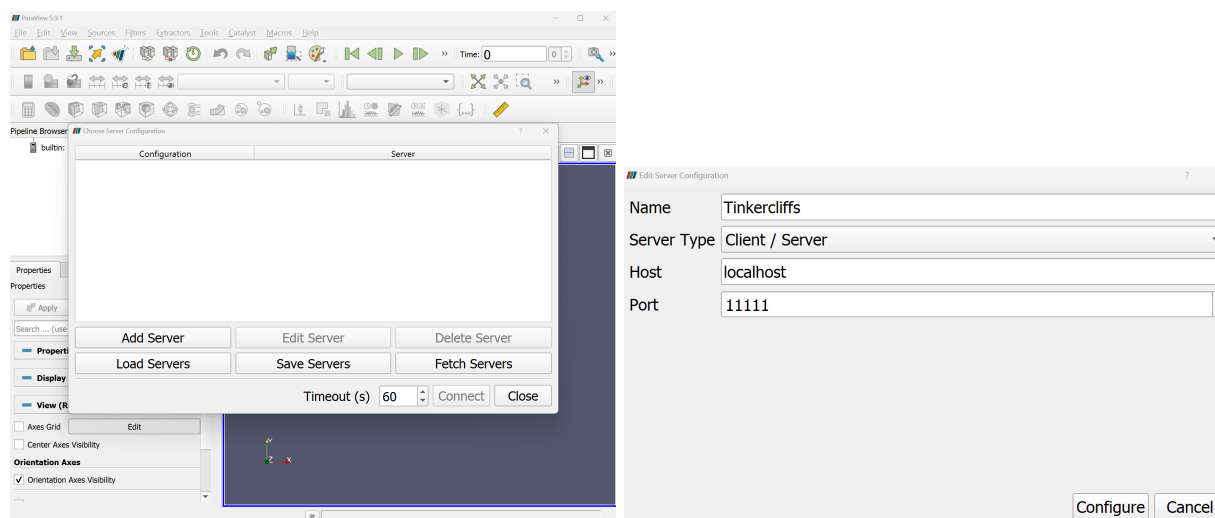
ParaView 5.9.1

File Edit View Sources Filters Extractors Tools Catalyst Macros Help

Time: 0

0

Pipeline Browser

builtin:

Choose Server Configuration

?

| Configuration | Server |
|---|---|

Add Server
Edit Server
Delete Server
Load Servers
Save Servers
Fetch Servers

Timeout (s) 60
Connect
Close

Properties

Properties

Apply

Search ... (use

Propertie

Display

View (R

Axes Grid
Edit

Center Axes Visibility

Orientation Axes

Orientation Axes Visibility

Edit Server Configuration

?

Name Tinkercliffs

Server Type Client / Server

Host localhost

Port 11111

Configure Cancel